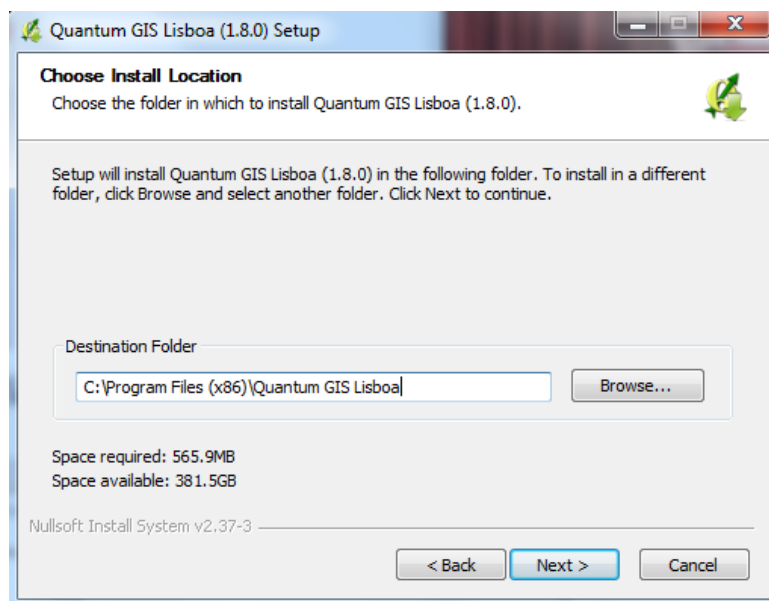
Quantum GIS Lisboa (1.8.0) Setup

Choose Install Location
Choose the folder in which to install Quantum GIS Lisboa (1.8.0).

Setup will install Quantum GIS Lisboa (1.8.0) in the following folder. To install in a different folder, click Browse and select another folder. Click Next to continue.

Destination Folder
C:\Program Files (x86)\Quantum GIS Lisboa
Browse...

Space required: 565.9MB
Space available: 381.5GB

Nullsoft Install System v2.37-3

< Back
Next >
Cancel